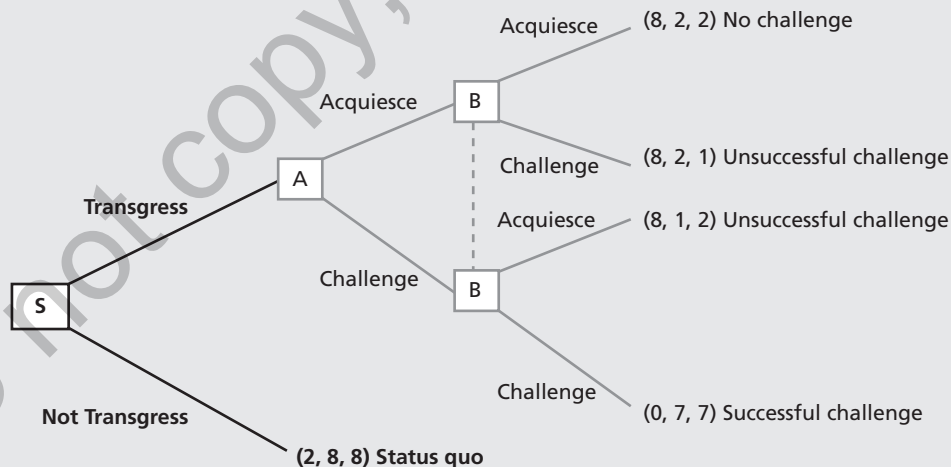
Acquiesce (8, 2, 2) No challenge

Acquiesce B

Challenge (8, 2, 1) Unsuccessful challenge

Transgress A

Acquiesce (8, 1, 2) Unsuccessful challenge

Challenge B

S

Challenge (0, 7, 7) Successful challenge

Not Transgress

(2, 8, 8) Status quo

not copy,